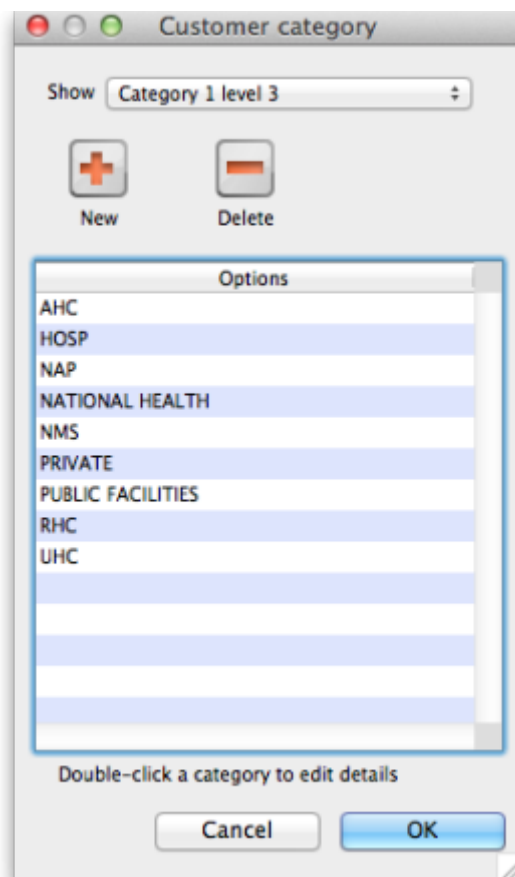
Customer category

Show Category 1 level 3

New Delete

| Options |
|---|
| AHC |
| HOSP |
| NAP |
| NATIONAL HEALTH |
| NMS |
| PRIVATE |
| PUBLIC FACILITIES |
| RHC |
| UHC |

Double-click a category to edit details

Cancel OK